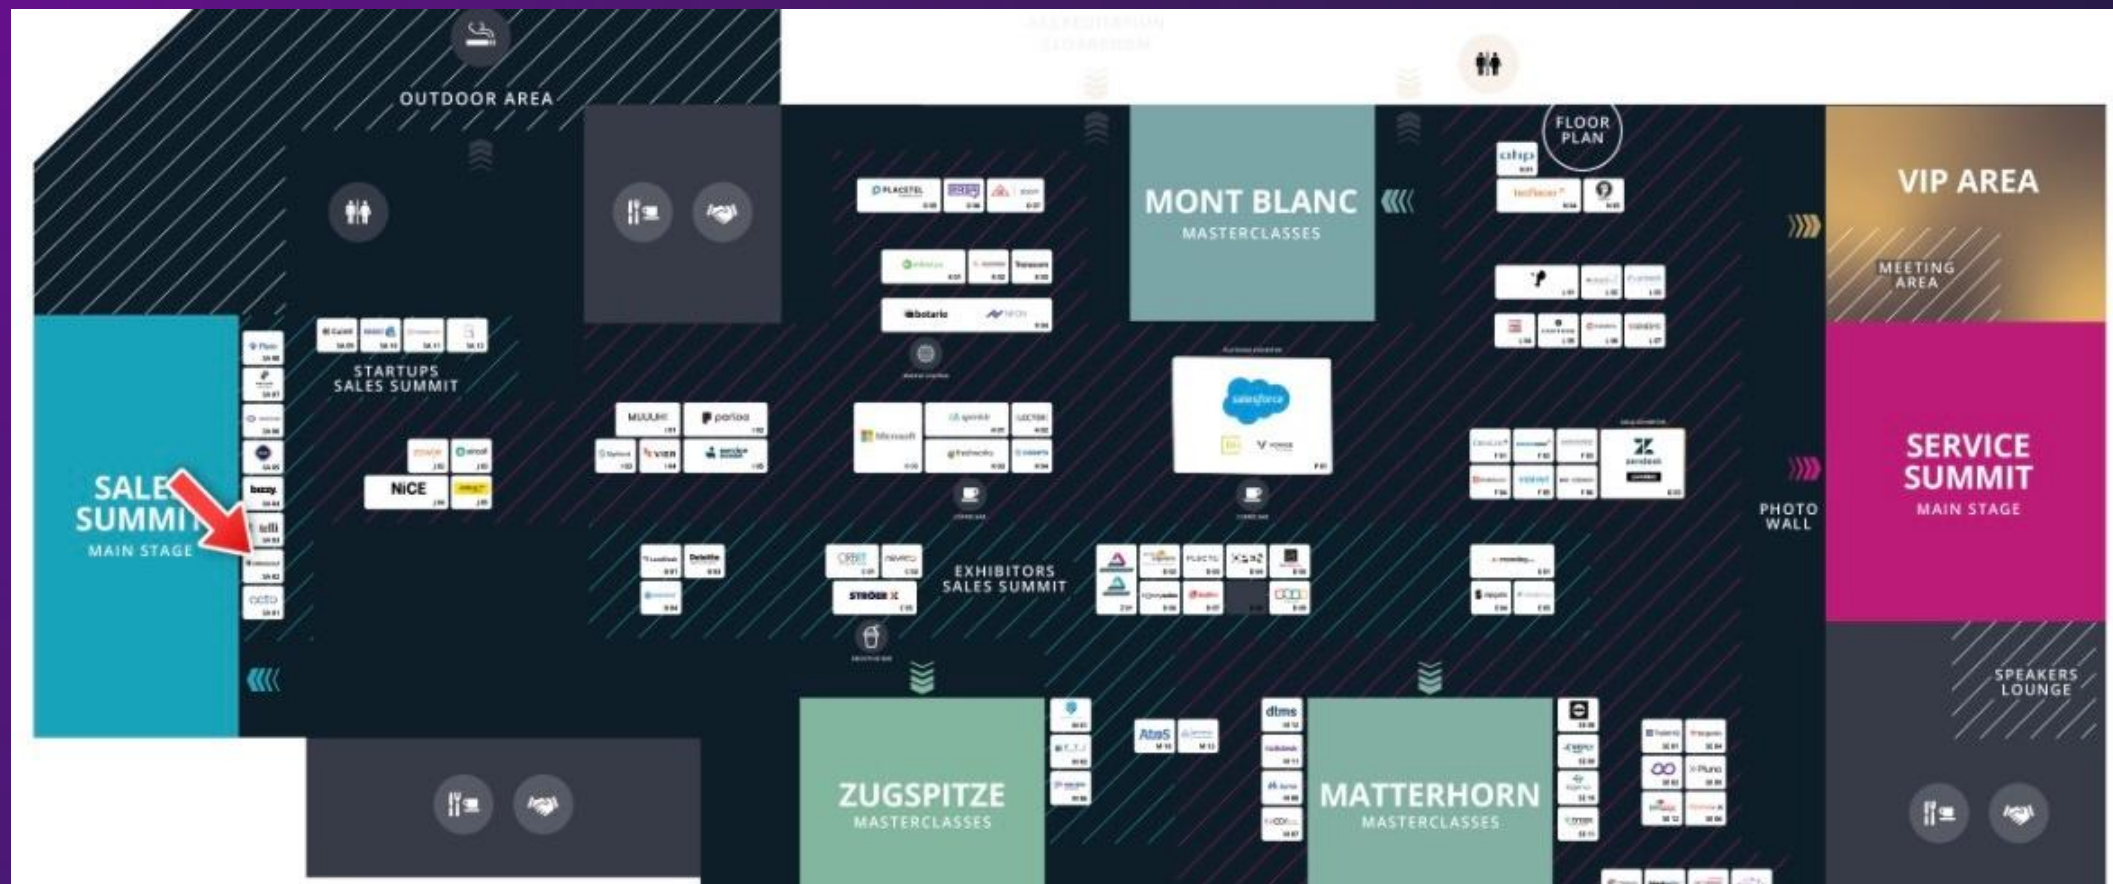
OUTDOOR AREA

FLOOR PLAN

MONT BLANC
MASTERCLASSES

VIP AREA

MEETING AREA

STARTUPS
SALES SUMMIT

SALES SUMMIT
MAIN STAGE

SERVICE SUMMIT
MAIN STAGE

PHOTO WALL

EXHIBITORS
SALES SUMMIT

SPEAKERS LOUNGE

ZUGSPITZE
MASTERCLASSES

MATTERHORN
MASTERCLASSES

PLACETEL
botario
NiCE
MUUUH!
parloa
Microsoft
freshworks
salesforce
zendesk
Deloitte
STRÖER X
bexio
ORBIT
dtms
Atos
ahp